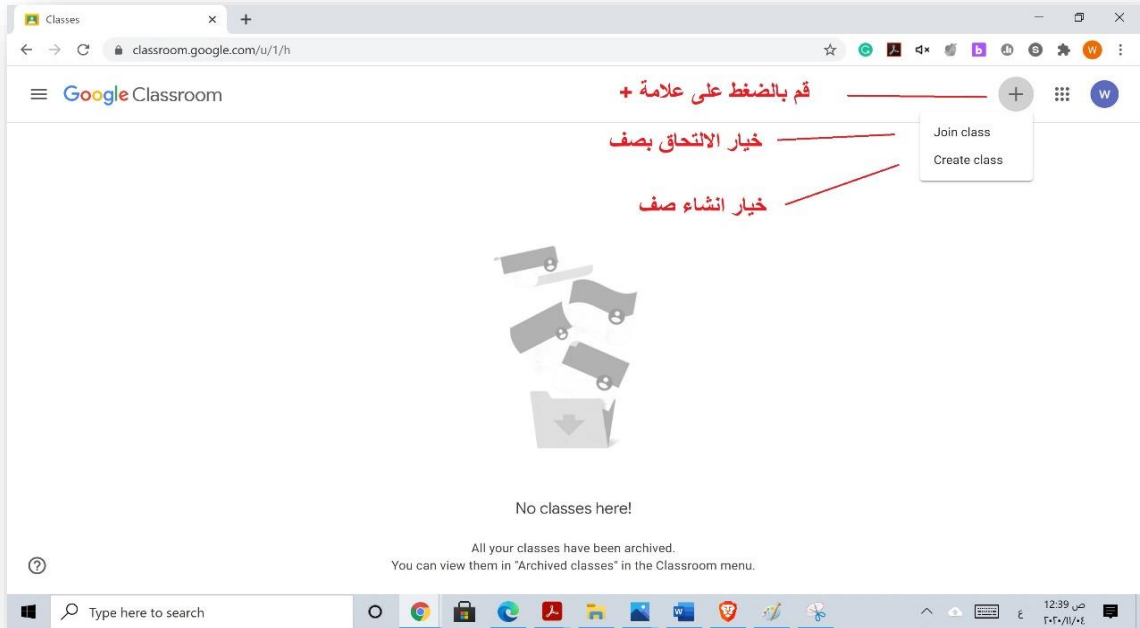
Classes

classroom.google.com/u/1/h

Google Classroom

قم بالضغط على علامة +

Join class

Create class

خيار الالتحاق بصف

خيار انشاء صف

No classes here!

All your classes have been archived.
You can view them in "Archived classes" in the Classroom menu.

Type here to search

12:39 ص
٢٠٢٠/١١/٠٤

ع